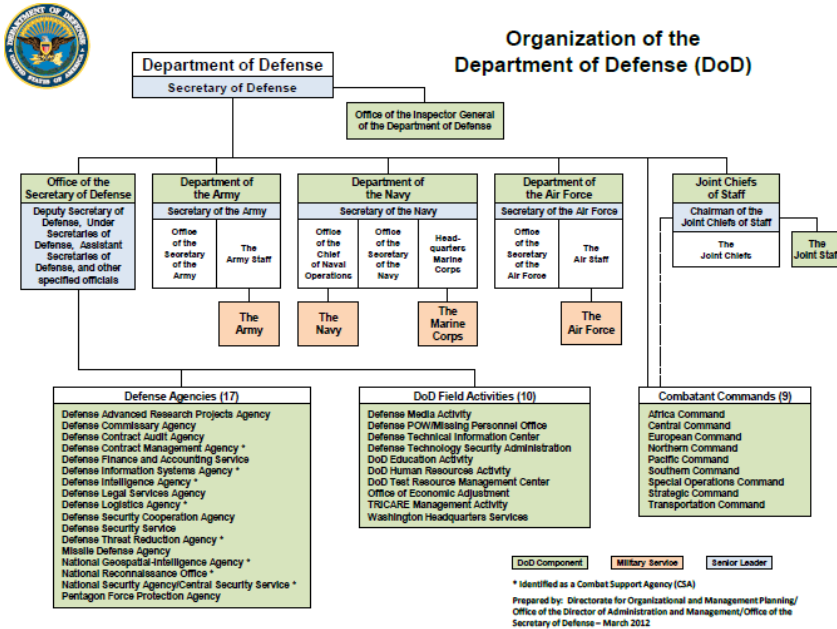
DEPARTMENT OF DEFENSE
UNITED STATES OF AMERICA

Organization of the Department of Defense (DoD)

Department of Defense
Secretary of Defense

Office of the Inspector General of the Department of Defense

Office of the Secretary of Defense
Deputy Secretary of Defense, Under Secretaries of Defense, Assistant Secretaries of Defense, and other specified officials

Department of the Army
Secretary of the Army
Office of the Secretary of the Army
The Army Staff
The Army

Department of the Navy
Secretary of the Navy
Office of the Chief of Naval Operations
Office of the Secretary of the Navy
Headquarters Marine Corps
The Navy
The Marine Corps

Department of the Air Force
Secretary of the Air Force
Office of the Secretary of the Air Force
The Air Staff
The Air Force

Joint Chiefs of Staff
Chairman of the Joint Chiefs of Staff
The Joint Chiefs
The Joint Staff

Defense Agencies (17)
Defense Advanced Research Projects Agency
Defense Commissary Agency
Defense Contract Audit Agency
Defense Contract Management Agency *
Defense Finance and Accounting Service
Defense Information Systems Agency *
Defense Intelligence Agency *
Defense Legal Services Agency
Defense Logistics Agency *
Defense Security Cooperation Agency
Defense Security Service
Defense Threat Reduction Agency *
Missile Defense Agency
National Geospatial-Intelligence Agency *
National Reconnaissance Office *
National Security Agency/Central Security Service *
Pentagon Force Protection Agency

DoD Field Activities (10)
Defense Media Activity
Defense POW/Missing Personnel Office
Defense Technical Information Center
Defense Technology Security Administration
DoD Education Activity
DoD Human Resources Activity
DoD Test Resource Management Center
Office of Economic Adjustment
TRICARE Management Activity
Washington Headquarters Services

Combatant Commands (9)
Africa Command
Central Command
European Command
Northern Command
Pacific Command
Southern Command
Special Operations Command
Strategic Command
Transportation Command

DoD Component
Military Service
Senior Leader

* Identified as a Combat Support Agency (CSA)

Prepared by: Directorate for Organizational and Management Planning/ Office of the Director of Administration and Management/Office of the Secretary of Defense – March 2012